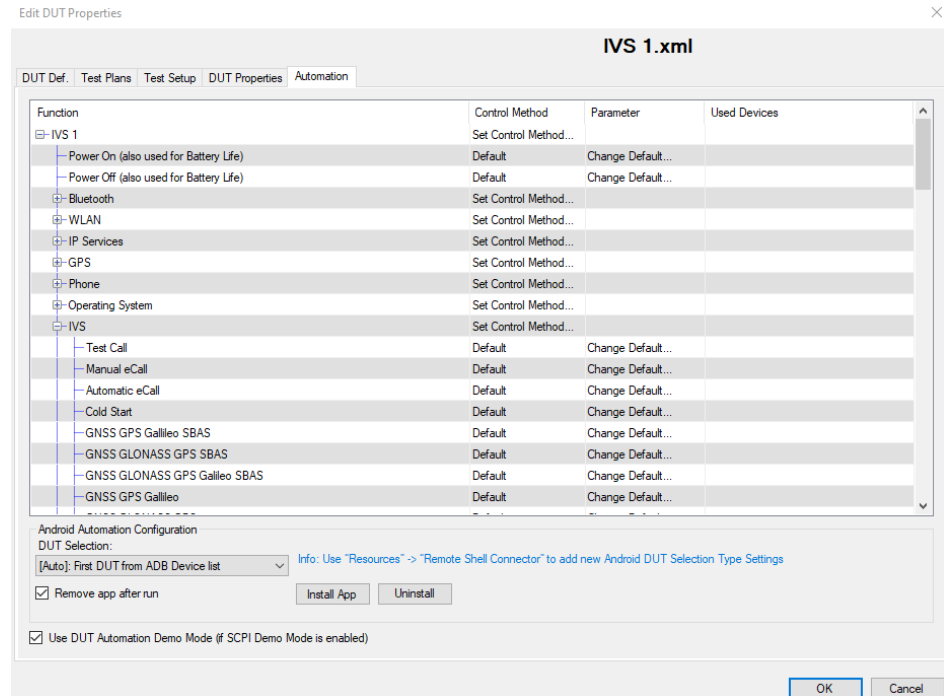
Edit DUT Properties

IVS 1.xml

DUT Def. | Test Plans | Test Setup | DUT Properties | Automation

| Function | Control Method | Parameter | Used Devices |
|---|---|---|---|
| IVS 1 | Set Control Method... | | |
| Power On (also used for Battery Life) | Default | Change Default... | |
| Power Off (also used for Battery Life) | Default | Change Default... | |
| Bluetooth | Set Control Method... | | |
| WLAN | Set Control Method... | | |
| IP Services | Set Control Method... | | |
| GPS | Set Control Method... | | |
| Phone | Set Control Method... | | |
| Operating System | Set Control Method... | | |
| IVS | Set Control Method... | | |
| Test Call | Default | Change Default... | |
| Manual eCall | Default | Change Default... | |
| Automatic eCall | Default | Change Default... | |
| Cold Start | Default | Change Default... | |
| GNSS GPS Galileo SBAS | Default | Change Default... | |
| GNSS GLONASS GPS SBAS | Default | Change Default... | |
| GNSS GLONASS GPS Galileo SBAS | Default | Change Default... | |
| GNSS GPS Galileo | Default | Change Default... | |

Android Automation Configuration
DUT Selection:
[Auto]: First DUT from ADB Device list
Info: Use "Resources" -> "Remote Shell Connector" to add new Android DUT Selection Type Settings
Remove app after run
Install App
Uninstall

Use DUT Automation Demo Mode (if SCPI Demo Mode is enabled)

OK
Cancel